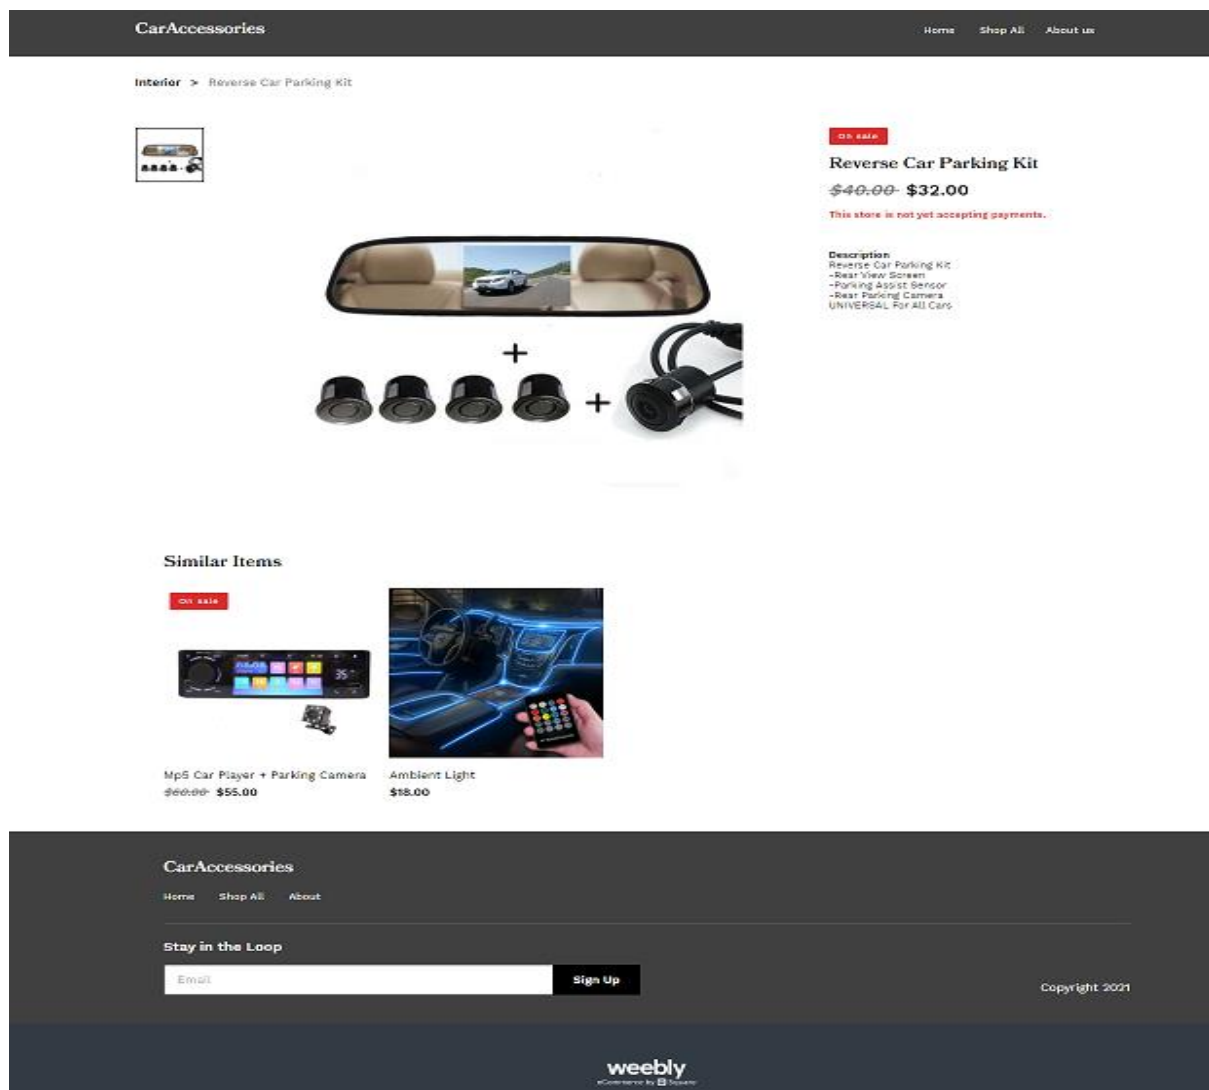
CarAccessories

Home Shop All About us

Interior > Reverse Car Parking Kit

On sale

Reverse Car Parking Kit

~~$40.00~~ $32.00

This store is not yet accepting payments.

Description
Reverse Car Parking Kit
-Rear View Screen
-Parking Assist Sensor
-Rear Parking Camera
UNIVERSAL For All Cars

+

+

Similar Items

On sale

Mp5 Car Player + Parking Camera
~~$60.00~~ $55.00

Ambient Light
$18.00

CarAccessories

Home Shop All About

Stay in the Loop

Email

Sign Up

Copyright 2021

weebly
eCommerce by Square